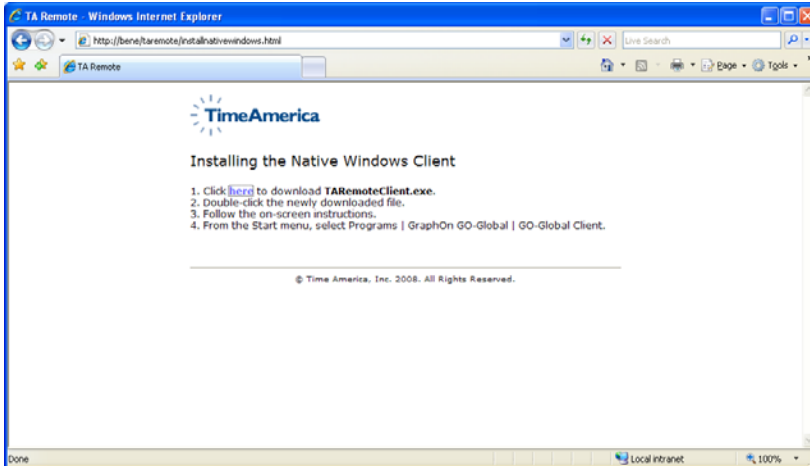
TA Remote - Windows Internet Explorer

http://bene/taremote/installnativewindows.html

Live Search

TA Remote

Page ▾ Tools ▾

TimeAmerica

Installing the Native Windows Client

1. Click here to download TARemoteClient.exe.
2. Double-click the newly downloaded file.
3. Follow the on-screen instructions.
4. From the Start menu, select Programs | GraphOn GO-Global | GO-Global Client.

© Time America, Inc. 2008. All Rights Reserved.

Done

Local intranet

100%